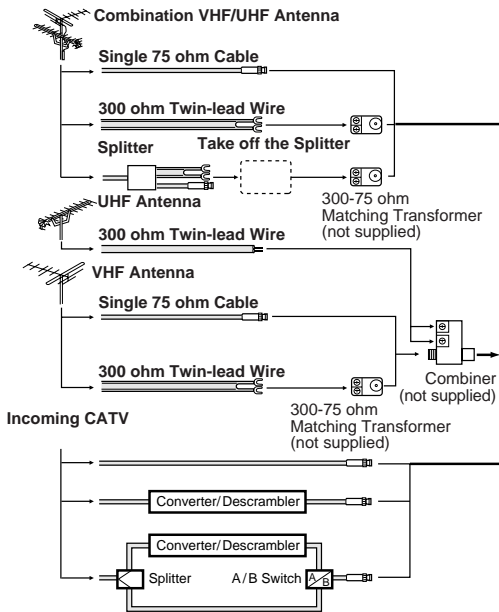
Combination VHF/UHF Antenna

Single 75 ohm Cable

300 ohm Twin-lead Wire

Splitter

Take off the Splitter

300-75 ohm Matching Transformer (not supplied)

UHF Antenna

300 ohm Twin-lead Wire

VHF Antenna

Single 75 ohm Cable

300 ohm Twin-lead Wire

Combiner (not supplied)

300-75 ohm Matching Transformer (not supplied)

Incoming CATV

Converter/Descrambler

Converter/Descrambler

Splitter

A/B Switch

A B